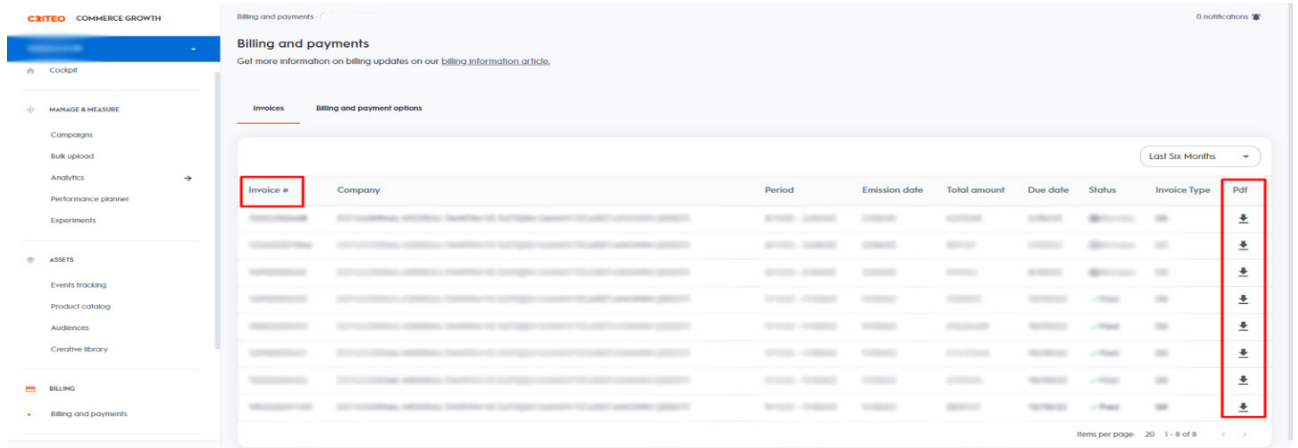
CRITEO COMMERCE GROWTH

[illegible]

Cockpit

MANAGE & MEASURE

Campaigns

Bulk upload

Analytics

Performance planner

Experiments

ASSETS

Events tracking

Product catalog

Audiences

Creative library

BILLING

Billing and payments

Billing and payments

0 notifications

Billing and payments

Get more information on billing updates on our billing information article.

Invoices

Billing and payment options

Last Six Months

| Invoice # | Company | Period | Emission date | Total amount | Due date | Status | Invoice Type | Pdf |
|---|---|---|---|---|---|---|---|---|
| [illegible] | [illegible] | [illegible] | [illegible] | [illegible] | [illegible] | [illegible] | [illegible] | |
| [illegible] | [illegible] | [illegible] | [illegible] | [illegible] | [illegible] | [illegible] | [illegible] | |
| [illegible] | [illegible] | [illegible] | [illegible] | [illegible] | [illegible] | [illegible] | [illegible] | |
| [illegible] | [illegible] | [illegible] | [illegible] | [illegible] | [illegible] | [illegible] | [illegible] | |
| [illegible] | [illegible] | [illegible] | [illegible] | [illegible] | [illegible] | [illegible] | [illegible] | |
| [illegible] | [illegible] | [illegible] | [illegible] | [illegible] | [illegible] | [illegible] | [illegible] | |
| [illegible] | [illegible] | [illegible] | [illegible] | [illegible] | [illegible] | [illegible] | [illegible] | |
| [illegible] | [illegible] | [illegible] | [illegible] | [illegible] | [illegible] | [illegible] | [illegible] | |

Items per page: 20 1 - 8 of 8